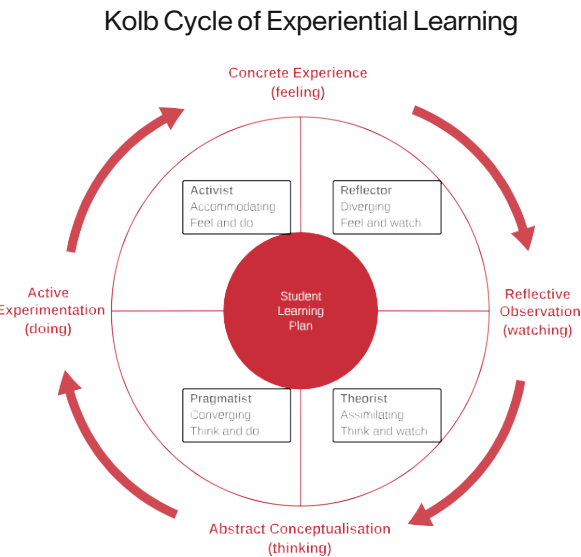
Kolb Cycle of Experiential Learning

Concrete Experience
(feeling)

Activist
Accommodating
Feel and do

Reflector
Diverging
Feel and watch

Active
Experimentation
(doing)

Student
Learning
Plan

Reflective
Observation
(watching)

Pragmatist
Converging
Think and do

Theorist
Assimilating
Think and watch

Abstract Conceptualisation
(thinking)